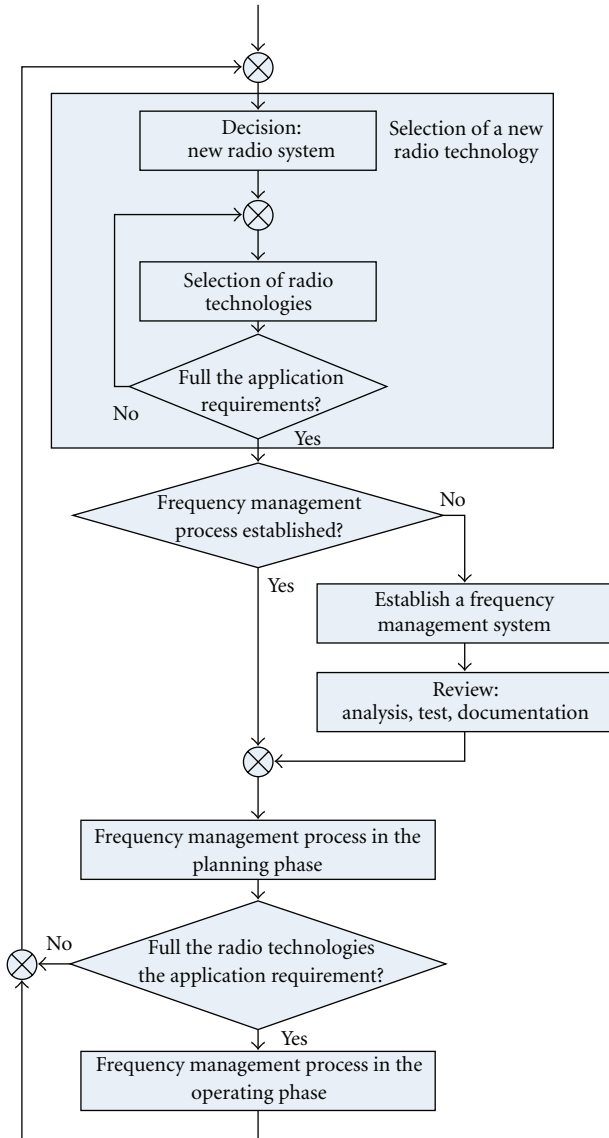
Decision:
new radio system

Selection of a new radio technology

Selection of radio technologies

Full the application requirements?

No

Yes

Frequency management process established?

No

Yes

Establish a frequency management system

Review:
analysis, test, documentation

Frequency management process in the planning phase

No

Full the radio technologies the application requirement?

Yes

Frequency management process in the operating phase